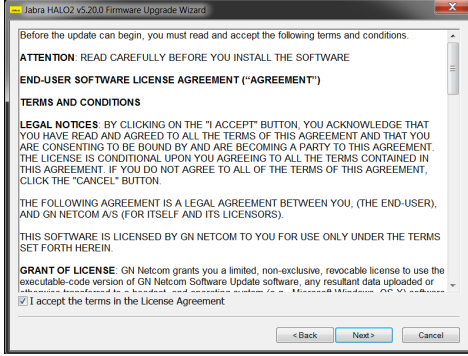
jabra Jabra HALO2 v5.20.0 Firmware Upgrade Wizard

Before the update can begin, you must read and accept the following terms and conditions.

ATTENTION: READ CAREFULLY BEFORE YOU INSTALL THE SOFTWARE

END-USER SOFTWARE LICENSE AGREEMENT ("AGREEMENT")

TERMS AND CONDITIONS

LEGAL NOTICES: BY CLICKING ON THE "I ACCEPT" BUTTON, YOU ACKNOWLEDGE THAT YOU HAVE READ AND AGREED TO ALL THE TERMS OF THIS AGREEMENT AND THAT YOU ARE CONSENTING TO BE BOUND BY AND ARE BECOMING A PARTY TO THIS AGREEMENT. THE LICENSE IS CONDITIONAL UPON YOU AGREEING TO ALL THE TERMS CONTAINED IN THIS AGREEMENT. IF YOU DO NOT AGREE TO ALL OF THE TERMS OF THIS AGREEMENT, CLICK THE "CANCEL" BUTTON.

THE FOLLOWING AGREEMENT IS A LEGAL AGREEMENT BETWEEN YOU, (THE END-USER), AND GN NETCOM A/S (FOR ITSELF AND ITS LICENSORS).

THIS SOFTWARE IS LICENSED BY GN NETCOM TO YOU FOR USE ONLY UNDER THE TERMS SET FORTH HEREIN.

GRANT OF LICENSE: GN Netcom grants you a limited, non-exclusive, revocable license to use the executable-code version of GN Netcom Software Update software, any resultant data uploaded or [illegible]

I accept the terms in the License Agreement

< Back Next > Cancel